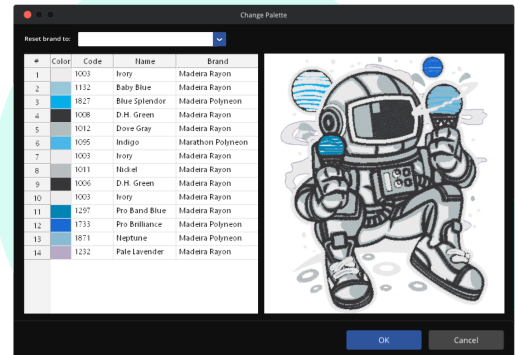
Change Palette

Reset brand to:

| # | Color | Code | Name | Brand |
|---|---|---|---|---|
| 1 | | 1003 | Ivory | Madeira Rayon |
| 2 | | 1132 | Baby Blue | Madeira Rayon |
| 3 | | 1827 | Blue Splendor | Madeira Polyneon |
| 4 | | 1008 | D.H. Green | Madeira Rayon |
| 5 | | 1012 | Dove Gray | Madeira Rayon |
| 6 | | 1095 | Indigo | Marathon Polyneon |
| 7 | | 1003 | Ivory | Madeira Rayon |
| 8 | | 1011 | Nickel | Madeira Rayon |
| 9 | | 1006 | D.H. Green | Madeira Rayon |
| 10 | | 1003 | Ivory | Madeira Rayon |
| 11 | | 1297 | Pro Band Blue | Madeira Rayon |
| 12 | | 1733 | Pro Brilliance | Madeira Polyneon |
| 13 | | 1871 | Neptune | Madeira Polyneon |
| 14 | | 1232 | Pale Lavender | Madeira Rayon |

OK
Cancel